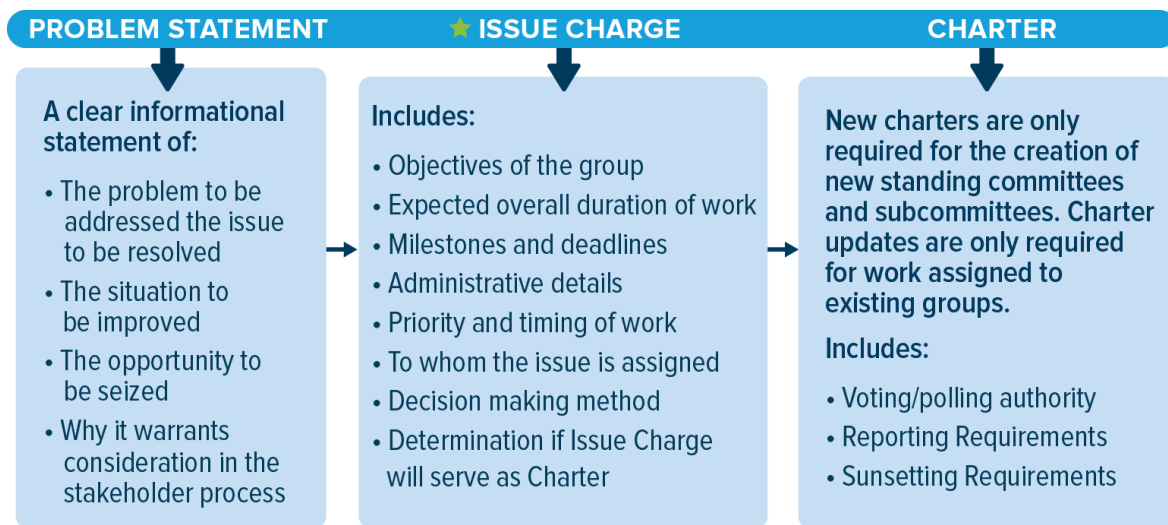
PROBLEM STATEMENT

ISSUE CHARGE

CHARTER

A clear informational statement of:

• The problem to be addressed the issue to be resolved
• The situation to be improved
• The opportunity to be seized
• Why it warrants consideration in the stakeholder process

Includes:

• Objectives of the group
• Expected overall duration of work
• Milestones and deadlines
• Administrative details
• Priority and timing of work
• To whom the issue is assigned
• Decision making method
• Determination if Issue Charge will serve as Charter

New charters are only required for the creation of new standing committees and subcommittees. Charter updates are only required for work assigned to existing groups.

Includes:

• Voting/polling authority
• Reporting Requirements
• Sunsetting Requirements